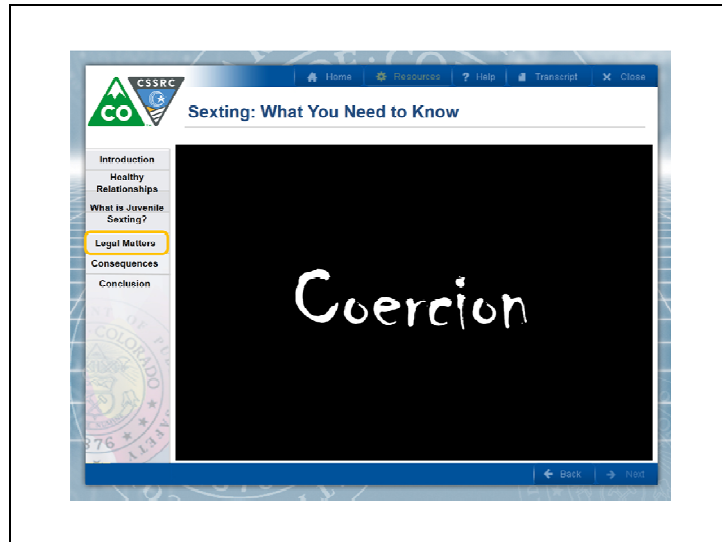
CO CSSRC

Home | Resources | Help | Transcript | Close

Sexting: What You Need to Know

Introduction
Healthy Relationships
What is Juvenile Sexting?
Legal Matters
Consequences
Conclusion

Coercion

Back | Next